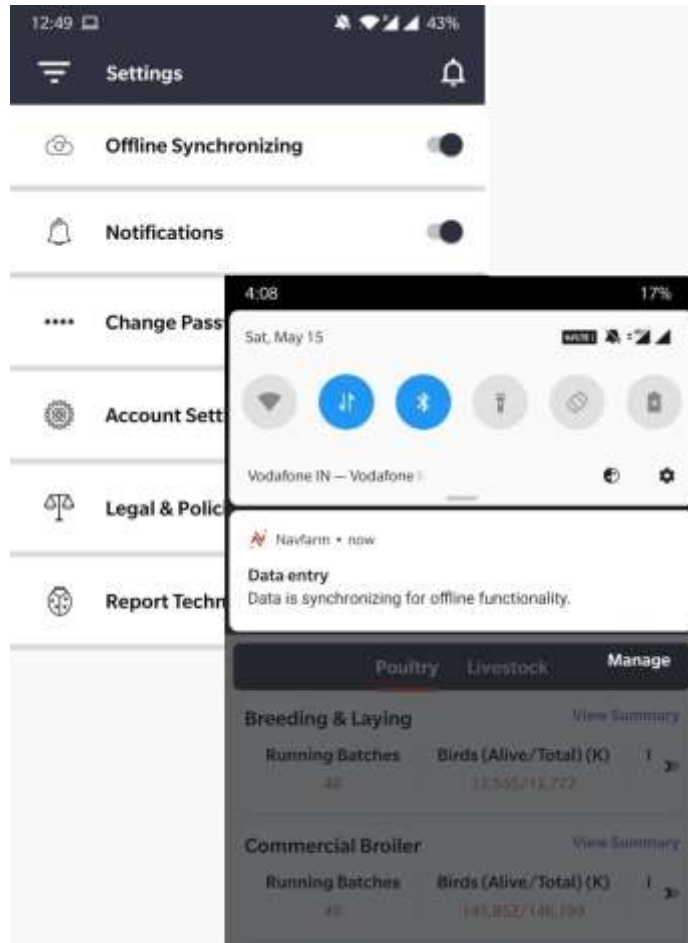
12:49

Settings

Offline Synchronizing

Notifications

•••• Change Pass

Account Sett

Legal & Polic

Report Techn

4:08 17%

Sat, May 15

Vodafone IN — Vodafone

Navfarm • now

Data entry
Data is synchronizing for offline functionality.

Poultry Livestock Manage

Breeding & Laying View Summary

Running Batches 48
Birds (Alive/Total) (K) 13,555/13,772

Commercial Broiler View Summary

Running Batches 48
Birds (Alive/Total) (K) 141,852/146,190